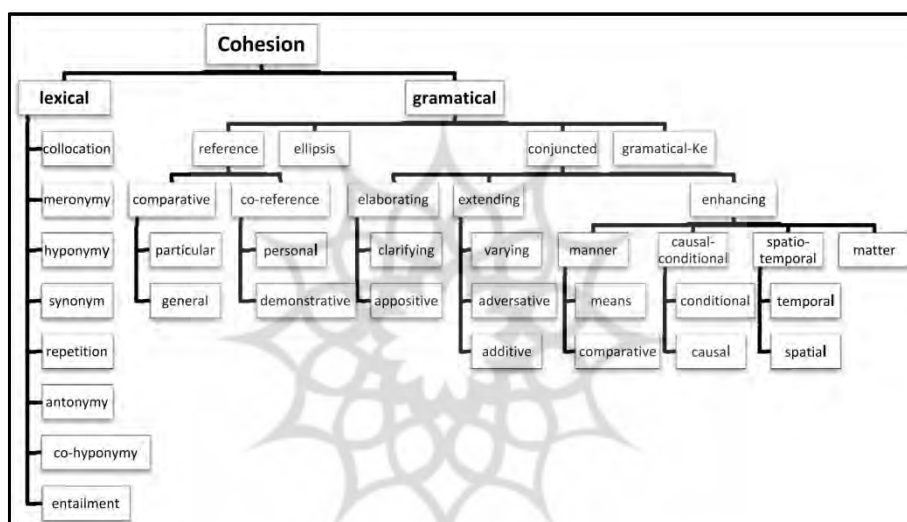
Cohesion

lexical

collocation

meronymy

hyponymy

synonym

repetition

antonymy

co-hyponymy

entailment

gramatical

reference

ellipsis

conjuncted

gramatical-Ke

comparative

particular

general

co-reference

personal

demonstrative

elaborating

clarifying

appositive

extending

varying

adversative

additive

enhancing

manner

means

comparative

causal-conditional

conditional

causal

spatio-temporal

temporal

spatial

matter